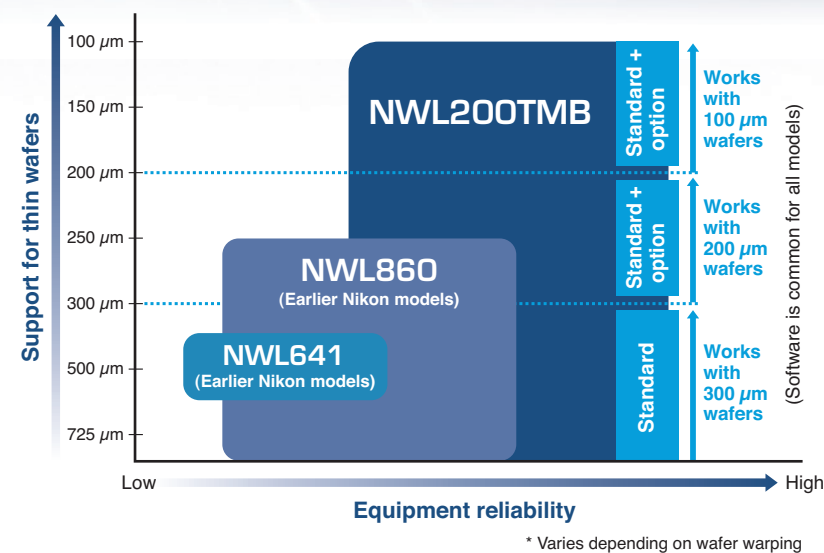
Support for thin wafers

100 $\mu$m
150 $\mu$m
200 $\mu$m
250 $\mu$m
300 $\mu$m
500 $\mu$m
725 $\mu$m

NWL200TMB

NWL860
(Earlier Nikon models)

NWL641
(Earlier Nikon models)

Standard + option

Works with 100 $\mu$m wafers

Standard + option

Works with 200 $\mu$m wafers

Standard

Works with 300 $\mu$m wafers

(Software is common for all models)

Low
High

Equipment reliability

* Varies depending on wafer warping